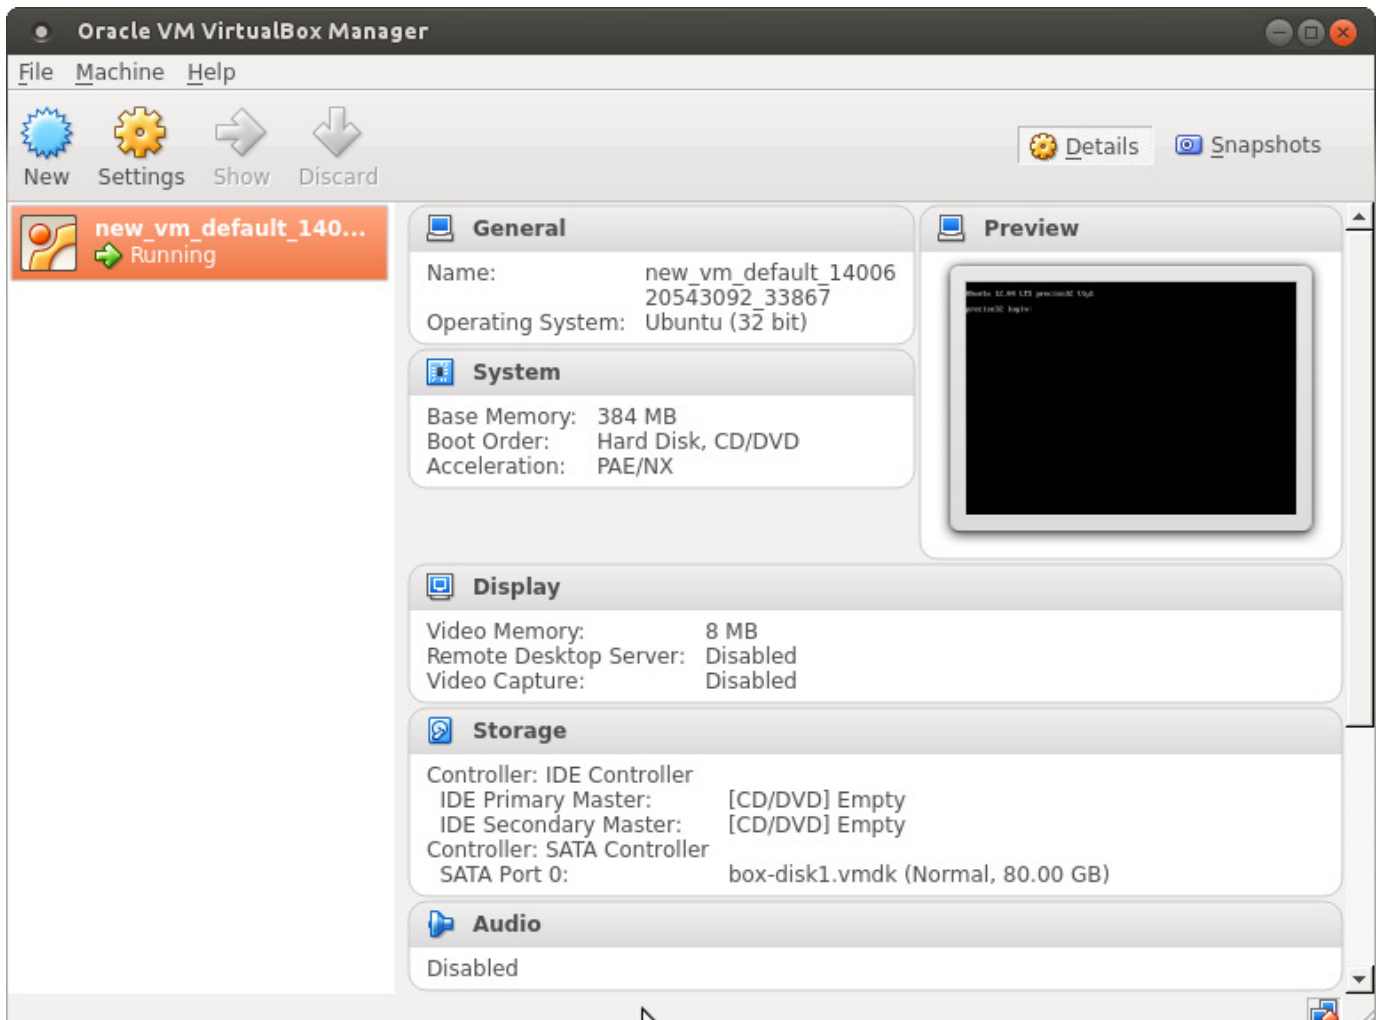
Oracle VM VirtualBox Manager

File Machine Help

New Settings Show Discard

Details Snapshots

new_vm_default_140...
Running

General

Name: new_vm_default_1400620543092_33867
Operating System: Ubuntu (32 bit)

Preview

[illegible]

System

Base Memory: 384 MB
Boot Order: Hard Disk, CD/DVD
Acceleration: PAE/NX

Display

Video Memory: 8 MB
Remote Desktop Server: Disabled
Video Capture: Disabled

Storage

Controller: IDE Controller
IDE Primary Master: [CD/DVD] Empty
IDE Secondary Master: [CD/DVD] Empty
Controller: SATA Controller
SATA Port 0: box-disk1.vmdk (Normal, 80.00 GB)

Audio

Disabled